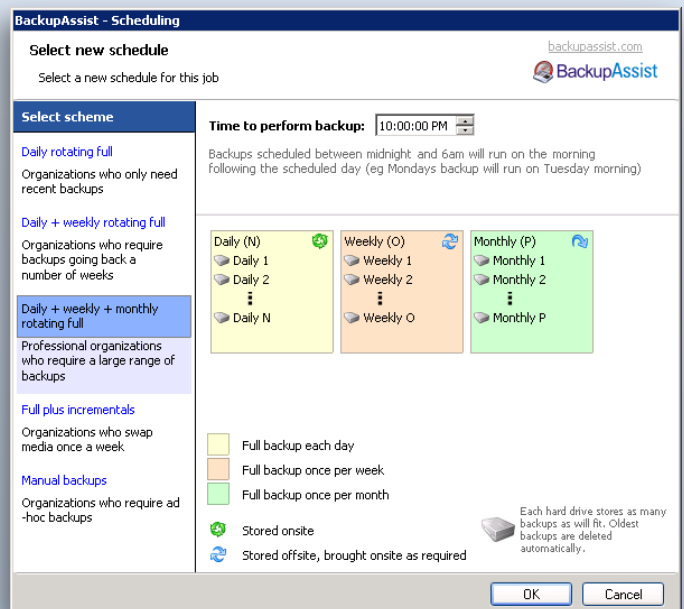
BackupAssist - Scheduling

Select new schedule

Select a new schedule for this job

backupassist.com

BackupAssist

Select scheme

Daily rotating full

Organizations who only need recent backups

Daily + weekly rotating full

Organizations who require backups going back a number of weeks

Daily + weekly + monthly rotating full

Professional organizations who require a large range of backups

Full plus incrementals

Organizations who swap media once a week

Manual backups

Organizations who require ad-hoc backups

Time to perform backup: 10:00:00 PM

Backups scheduled between midnight and 6am will run on the morning following the scheduled day (eg Mondays backup will run on Tuesday morning)

Daily (N)
Daily 1
Daily 2
⋮
Daily N

Weekly (O)
Weekly 1
Weekly 2
⋮
Weekly O

Monthly (P)
Monthly 1
Monthly 2
⋮
Monthly P

Full backup each day

Full backup once per week

Full backup once per month

Stored onsite

Stored offsite, brought onsite as required

Each hard drive stores as many backups as will fit. Oldest backups are deleted automatically.

OK

Cancel